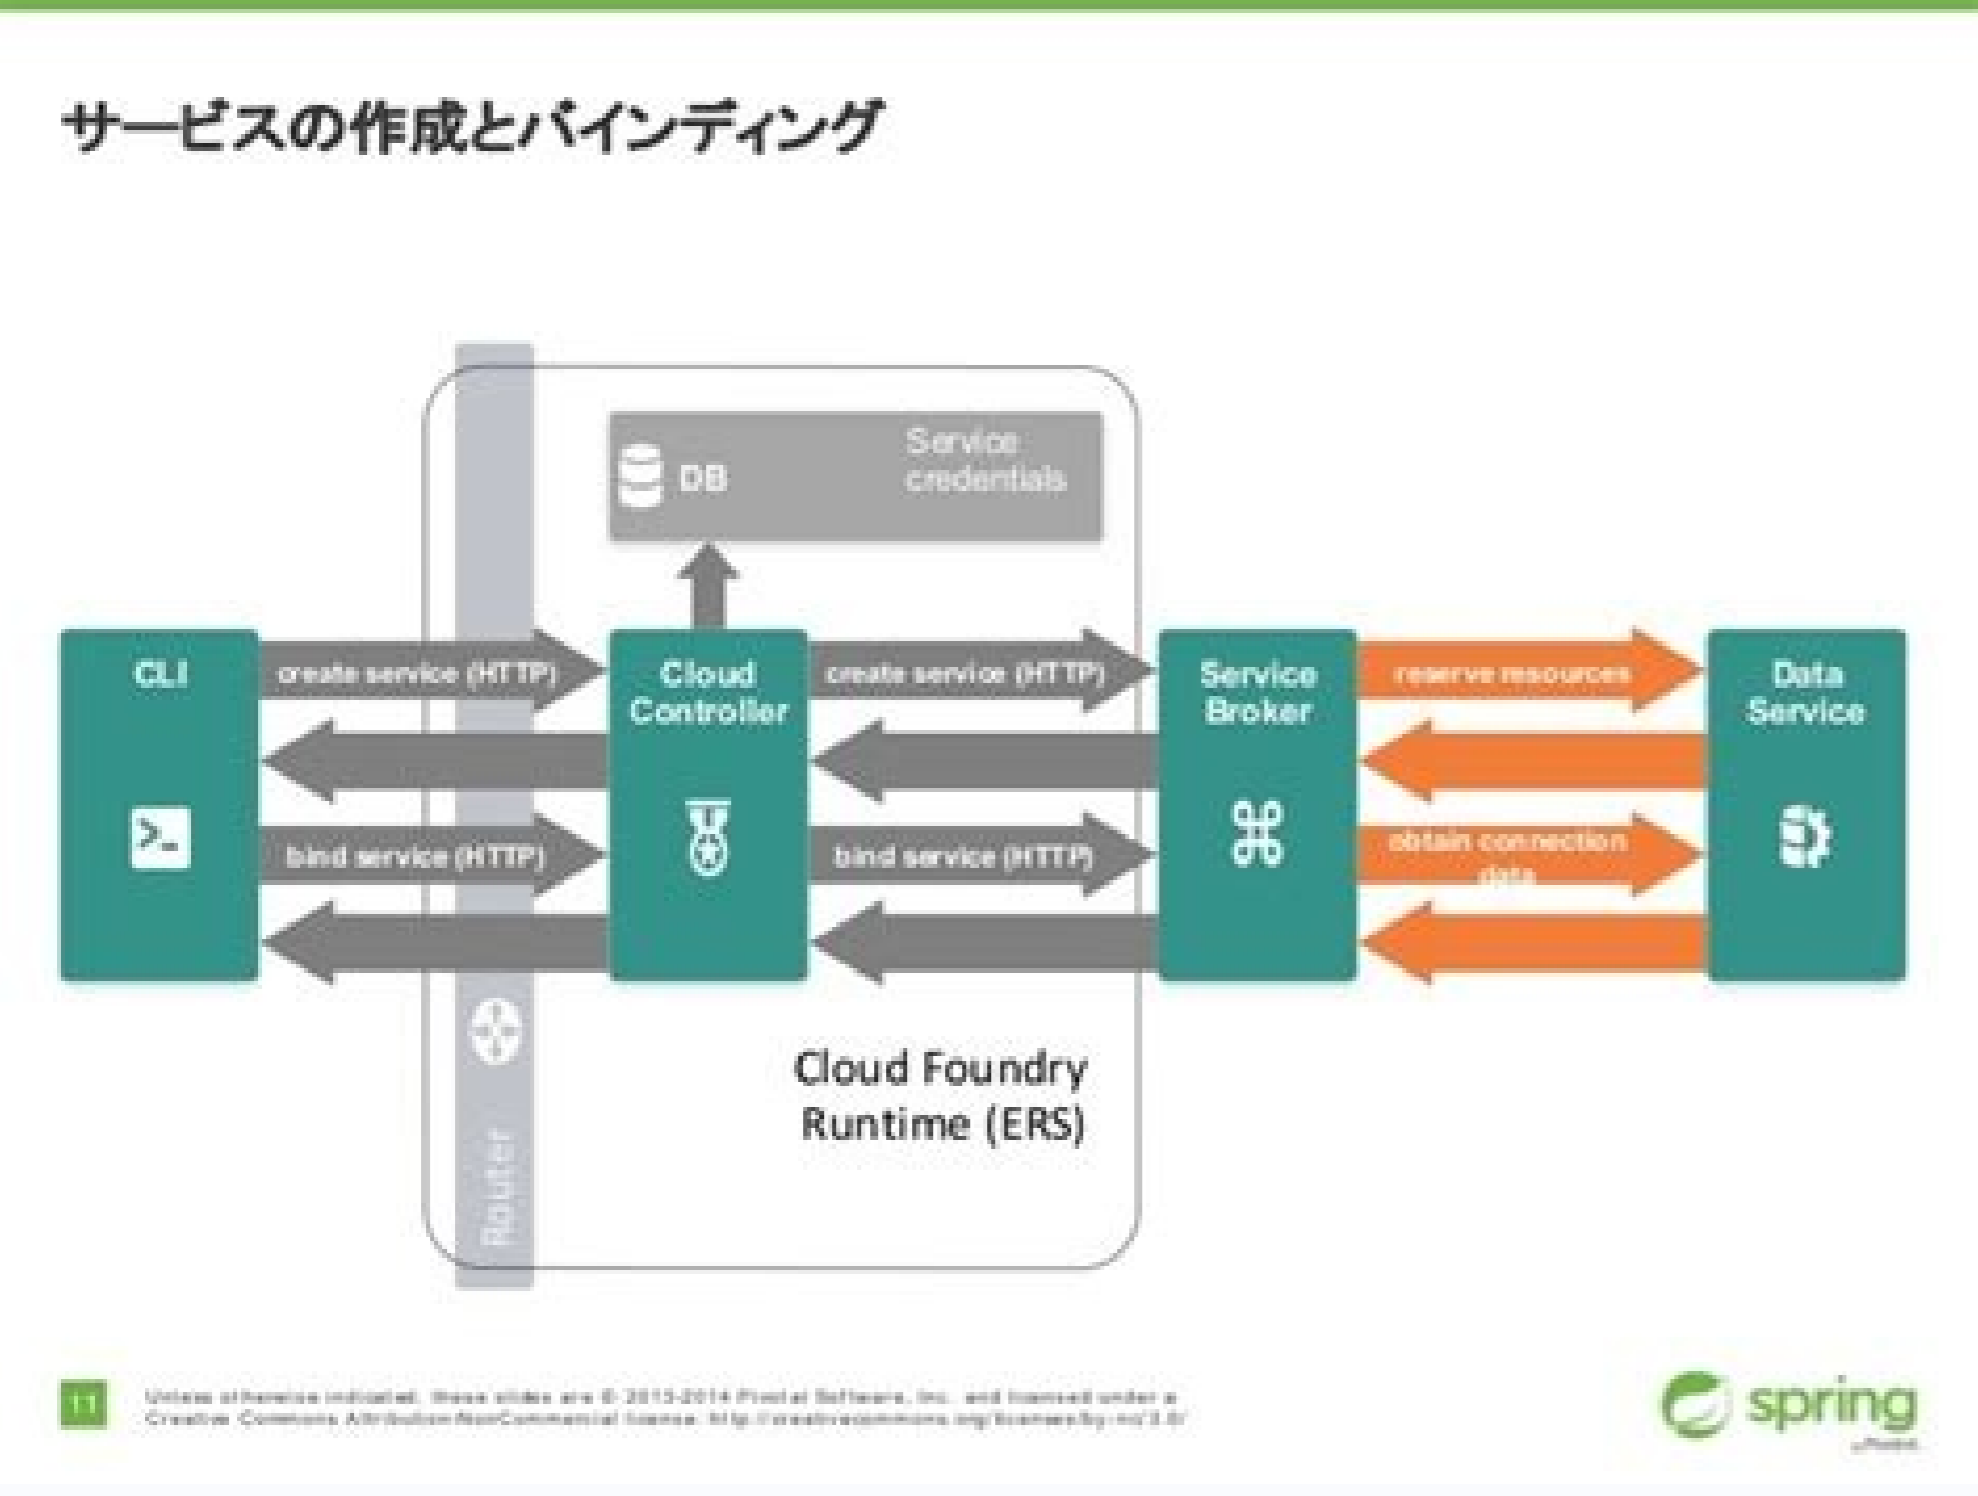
サービスの作成とバインディング

DB

Service credentials

CLI

create service (HTTP)

Cloud Controller

create service (HTTP)

Service Broker

reserve resources

Data Service

bind service (HTTP)

bind service (HTTP)

obtain connection data

Router

Cloud Foundry Runtime (ERS)

11

Unless otherwise indicated, these slides are © 2013-2014 Pivotal Software, Inc. and licensed under a Creative Commons Attribution-NonCommercial license: http://creativecommons.org/licenses/by-nc/3.0/

spring
by Pivotal